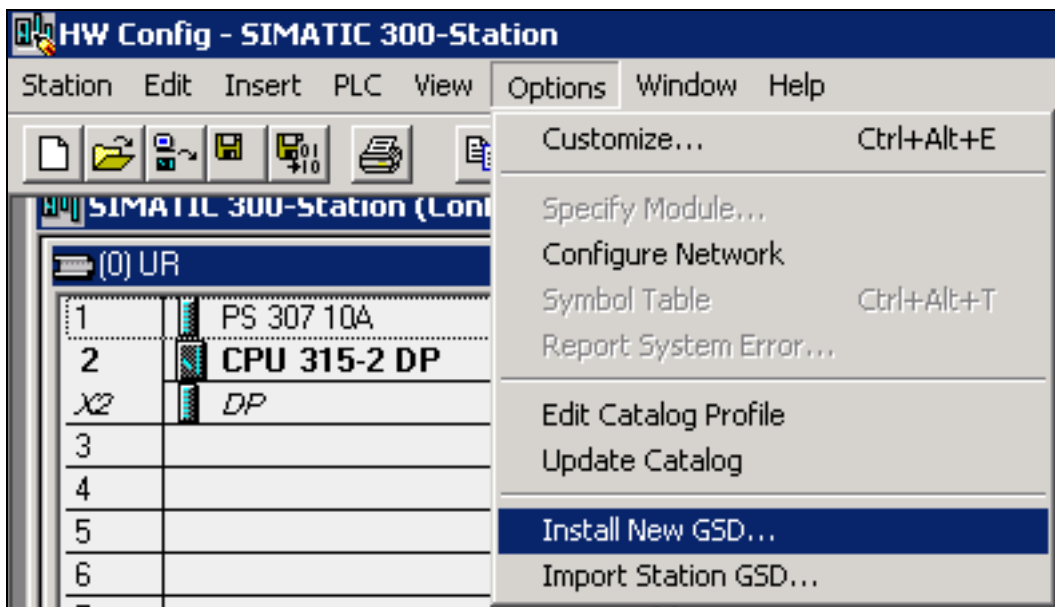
HW Config - SIMATIC 300-Station

Station Edit Insert PLC View Options Window Help

SIMATIC 300-Station (Con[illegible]

(0) UR

| | | |
|---|---|---|
| 1 | | PS 307 10A |
| 2 | | CPU 315-2 DP |
| X2 | | DP |
| 3 | | |
| 4 | | |
| 5 | | |
| 6 | | |

Customize... Ctrl+Alt+E

Specify Module...
Configure Network
Symbol Table Ctrl+Alt+T
Report System Error...

Edit Catalog Profile
Update Catalog

Install New GSD...
Import Station GSD...